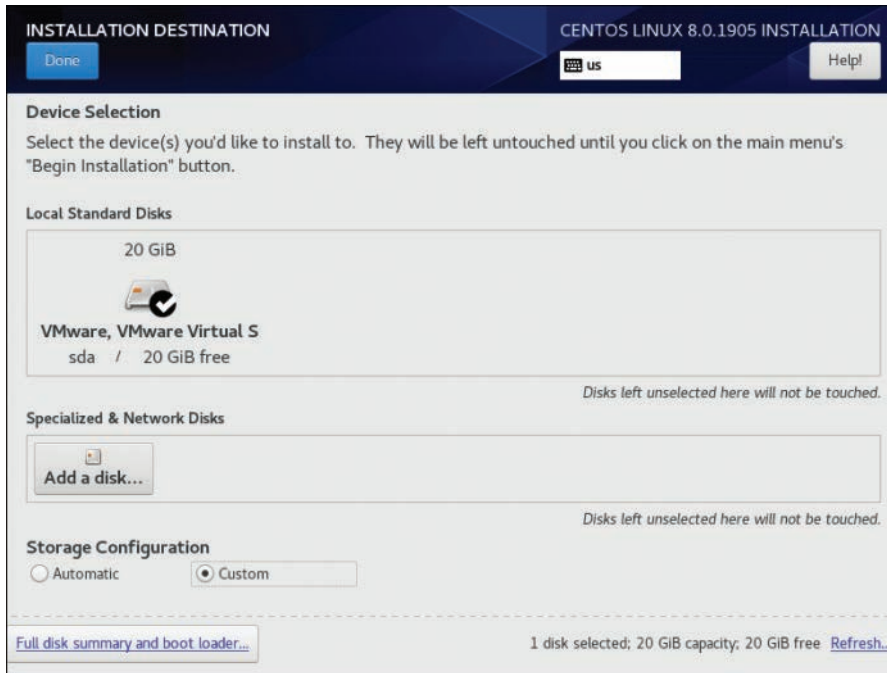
INSTALLATION DESTINATION
Done

CENTOS LINUX 8.0.1905 INSTALLATION
us
Help!

Device Selection
Select the device(s) you'd like to install to. They will be left untouched until you click on the main menu's "Begin Installation" button.

Local Standard Disks

20 GiB

VMware, VMware Virtual S
sda / 20 GiB free

Disks left unselected here will not be touched.

Specialized & Network Disks

Add a disk...

Disks left unselected here will not be touched.

Storage Configuration
Automatic
Custom

Full disk summary and boot loader...

1 disk selected; 20 GiB capacity; 20 GiB free Refresh...